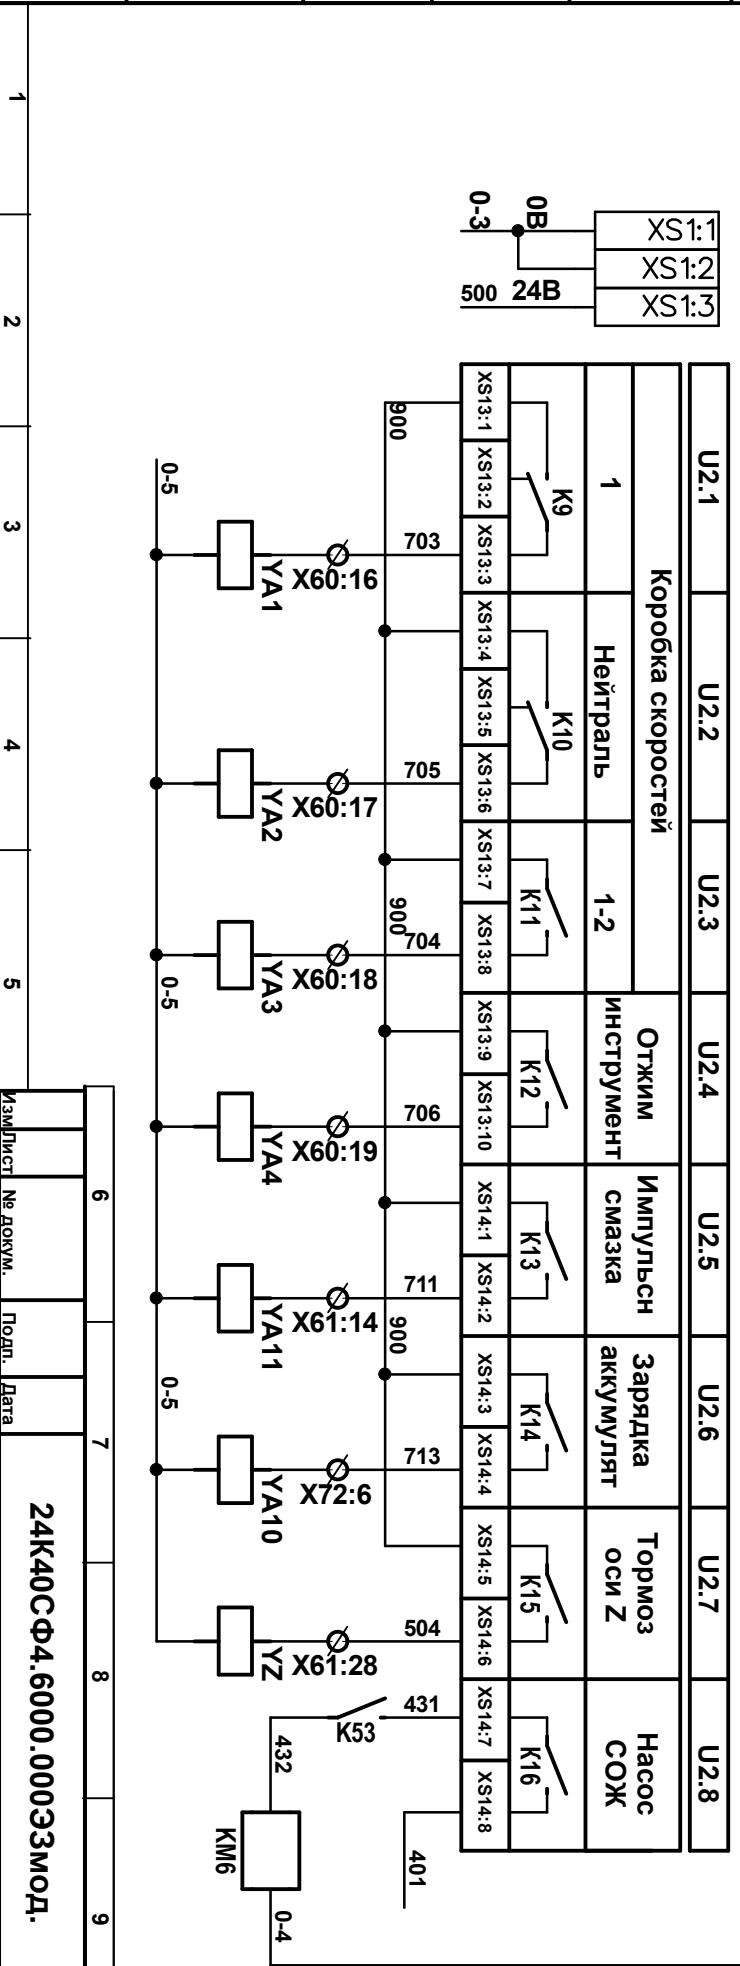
1
2
3
4
5
6
7
8
9

XS1:1
XS1:2
XS1:3
0В
0-3
500 24В

U2.1
U2.2
U2.3
U2.4
U2.5
U2.6
U2.7
U2.8

Коробка скоростей
1
Нейтраль
1-2
Отжим инструмент
Импульсн смазка
Зарядка аккумулят
Тормоз оси Z
Насос СОЖ

K9
K10
K11
K12
K13
K14
K15
K16

XS13:1
XS13:2
XS13:3
XS13:4
XS13:5
XS13:6
XS13:7
XS13:8
XS13:9
XS13:10
XS14:1
XS14:2
XS14:3
XS14:4
XS14:5
XS14:6
XS14:7
XS14:8

900
900
900
703
705
704
706
711
713
504
431
432
401
0-4

X60:16
X60:17
X60:18
X60:19
X61:14
X72:6
X61:28

YA1
YA2
YA3
YA4
YA11
YA10
YZ
K53
KM6

0-5
0-5
0-5

Изм
Лист
№ докум.
Подп.
Дата

24К40СФ4.6000.000Э3мод.